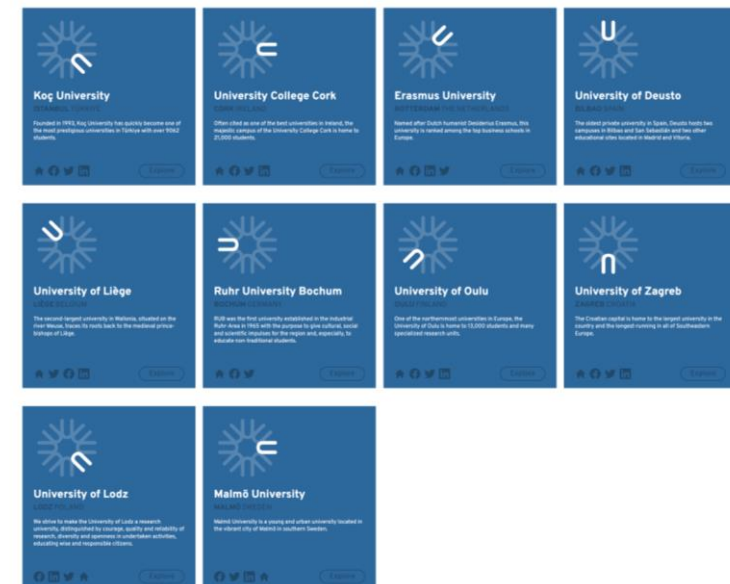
Koç University

ISTANBUL TÜRKIYE

Founded in 1993, Koç University has quickly become one of the most prestigious universities in Türkiye with over 9062 students.

Explore

University College Cork

CORK IRELAND

Often cited as one of the best universities in Ireland, the majestic campus of the University College Cork is home to 21,000 students.

Explore

Erasmus University

ROTTERDAM THE NETHERLANDS

Named after Dutch humanist Desiderius Erasmus, this university is ranked among the top business schools in Europe.

Explore

University of Deusto

BILBAO SPAIN

The oldest private university in Spain, Deusto hosts two campuses in Bilbao and San Sebastián and two other educational sites located in Madrid and Vitoria.

Explore

University of Liège

LIÈGE BELGIUM

The second-largest university in Wallonia, situated on the river Meuse, traces its roots back to the medieval prince-bishops of Liège.

Explore

Ruhr University Bochum

BOCHUM GERMANY

RUB was the first university established in the industrial Ruhr Area in 1965 with the purpose to give cultural, social and scientific impulses for the region and, especially, to educate non-traditional students.

Explore

University of Oulu

OULU FINLAND

One of the northernmost universities in Europe, the University of Oulu is home to 13,000 students and many specialized research units.

Explore

University of Zagreb

ZAGREB CROATIA

The Croatian capital is home to the largest university in the country and the longest-running in all of Southeastern Europe.

Explore

University of Lodz

LODZ POLAND

We strive to make the University of Lodz a research university, distinguished by courage, quality and reliability of research, diversity and openness in undertaken activities, educating wise and responsible citizens.

Explore

Malmö University

MALMÖ SWEDEN

Malmö University is a young and urban university located in the vibrant city of Malmö in southern Sweden.

Explore